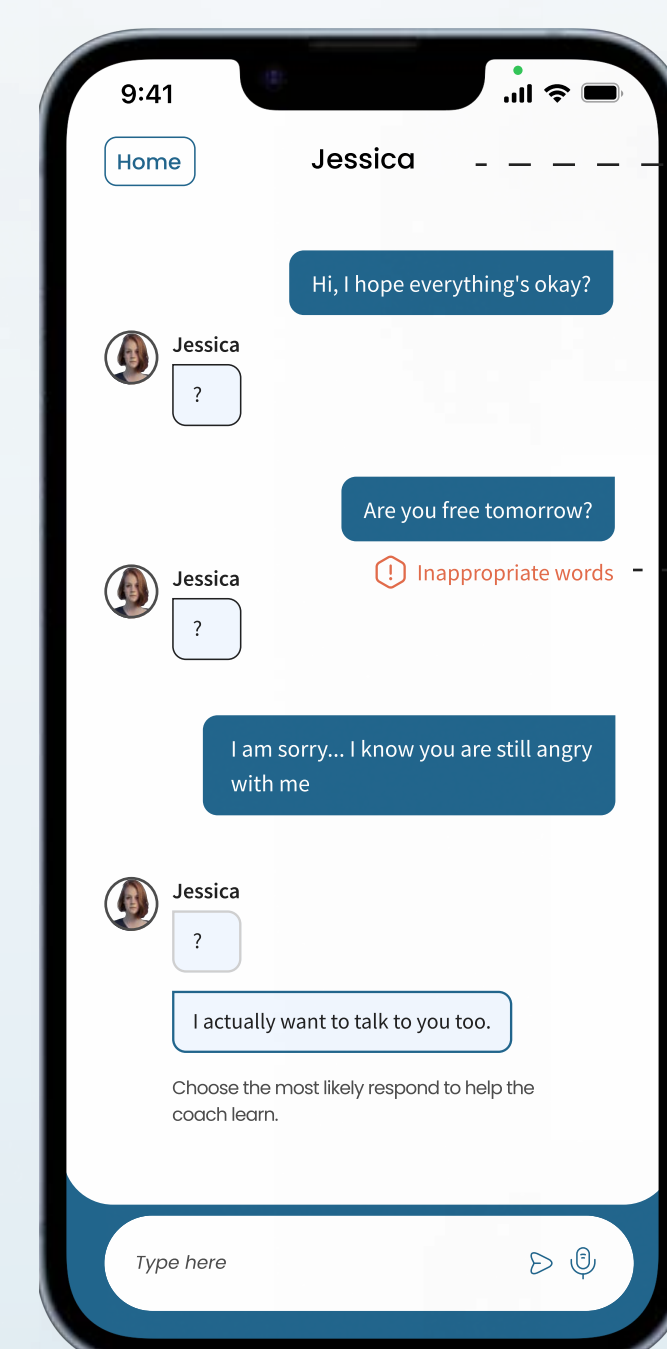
9:41

Home

Jessica

Hi, I hope everything's okay?

Jessica

?

Are you free tomorrow?

Inappropriate words

Jessica

?

I am sorry... I know you are still angry with me

Jessica

?

I actually want to talk to you too.

Choose the most likely respond to help the coach learn.

Type here